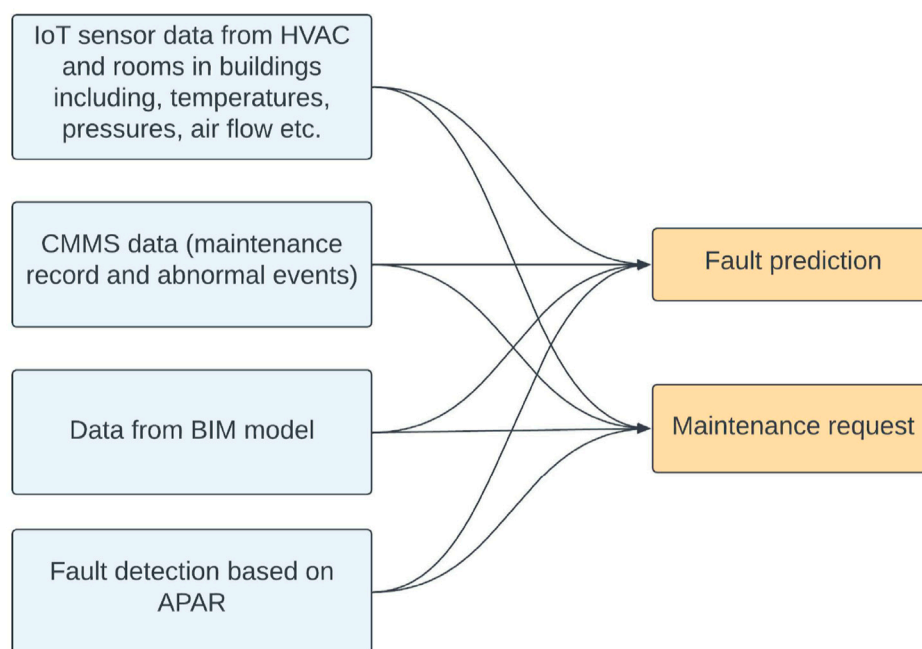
IoT sensor data from HVAC and rooms in buildings including, temperatures, pressures, air flow etc.

CMMS data (maintenance record and abnormal events)

Data from BIM model

Fault detection based on APAR

Fault prediction

Maintenance request